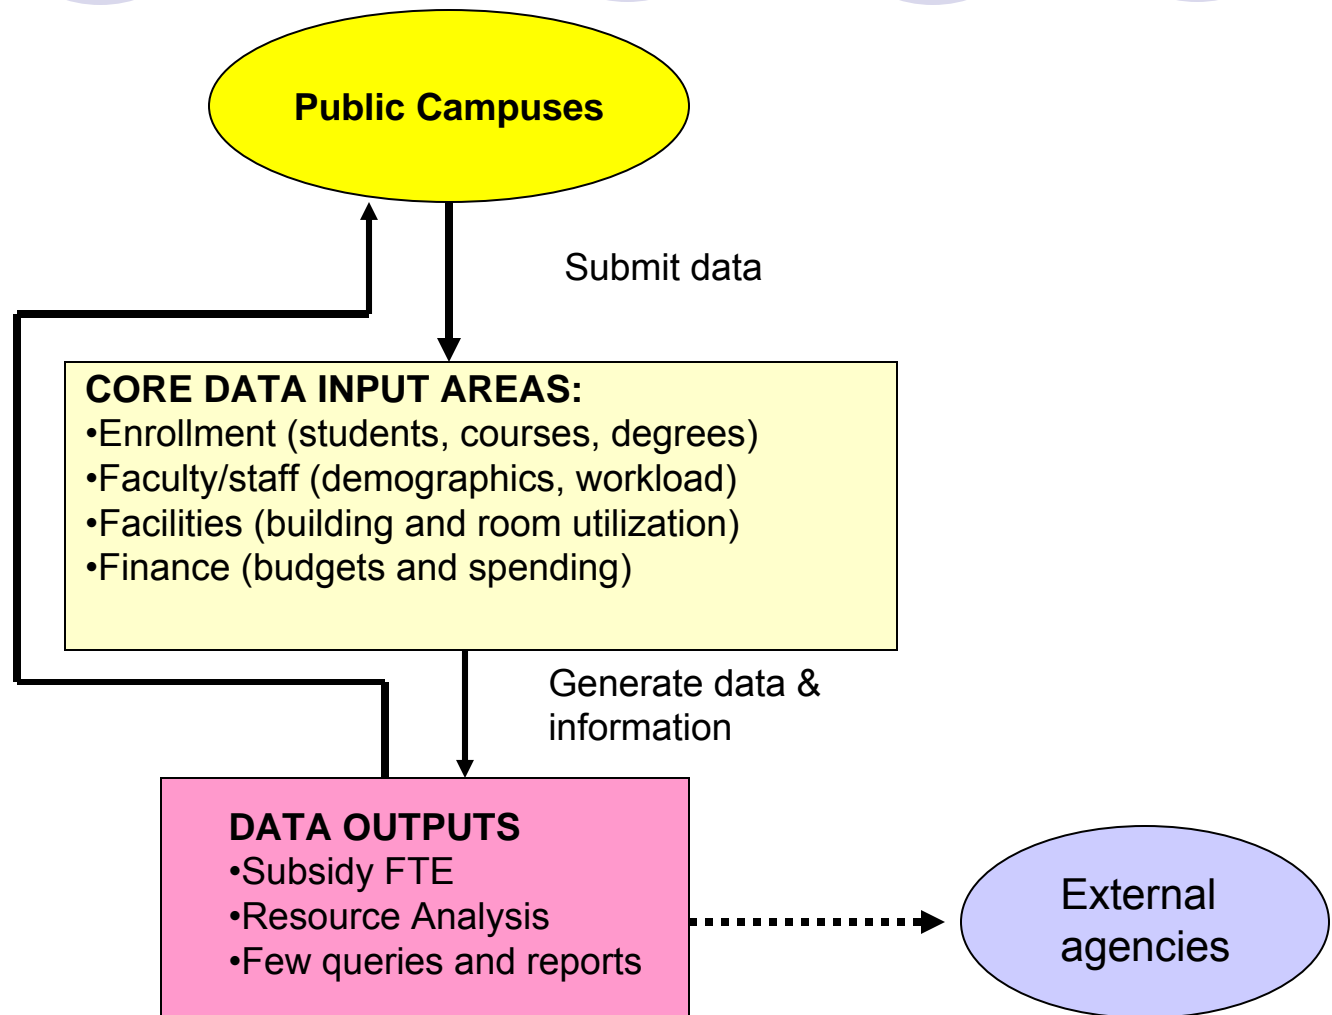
Public Campuses

Submit data

CORE DATA INPUT AREAS:
•Enrollment (students, courses, degrees)
•Faculty/staff (demographics, workload)
•Facilities (building and room utilization)
•Finance (budgets and spending)

Generate data & information

DATA OUTPUTS
•Subsidy FTE
•Resource Analysis
•Few queries and reports

External agencies